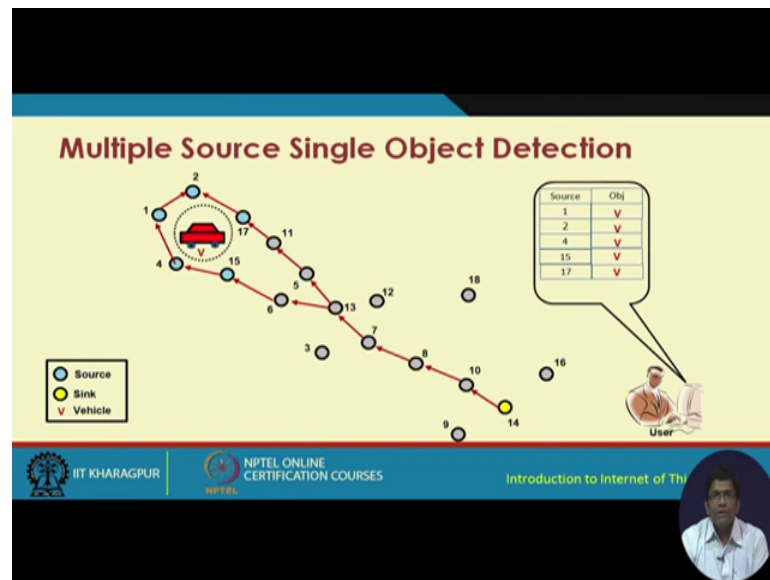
Multiple Source Single Object Detection

| Source | Obj |
|---|---|
| 1 | V |
| 2 | V |
| 4 | V |
| 15 | V |
| 17 | V |

2
1
17
11
V
15
4
5
18
12
6
13
7
3
8
16
10
9
14

Source
Sink
V Vehicle

User

IIT KHARAGPUR
NPTEL ONLINE CERTIFICATION COURSES
NPTEL
Introduction to Internet of Thi